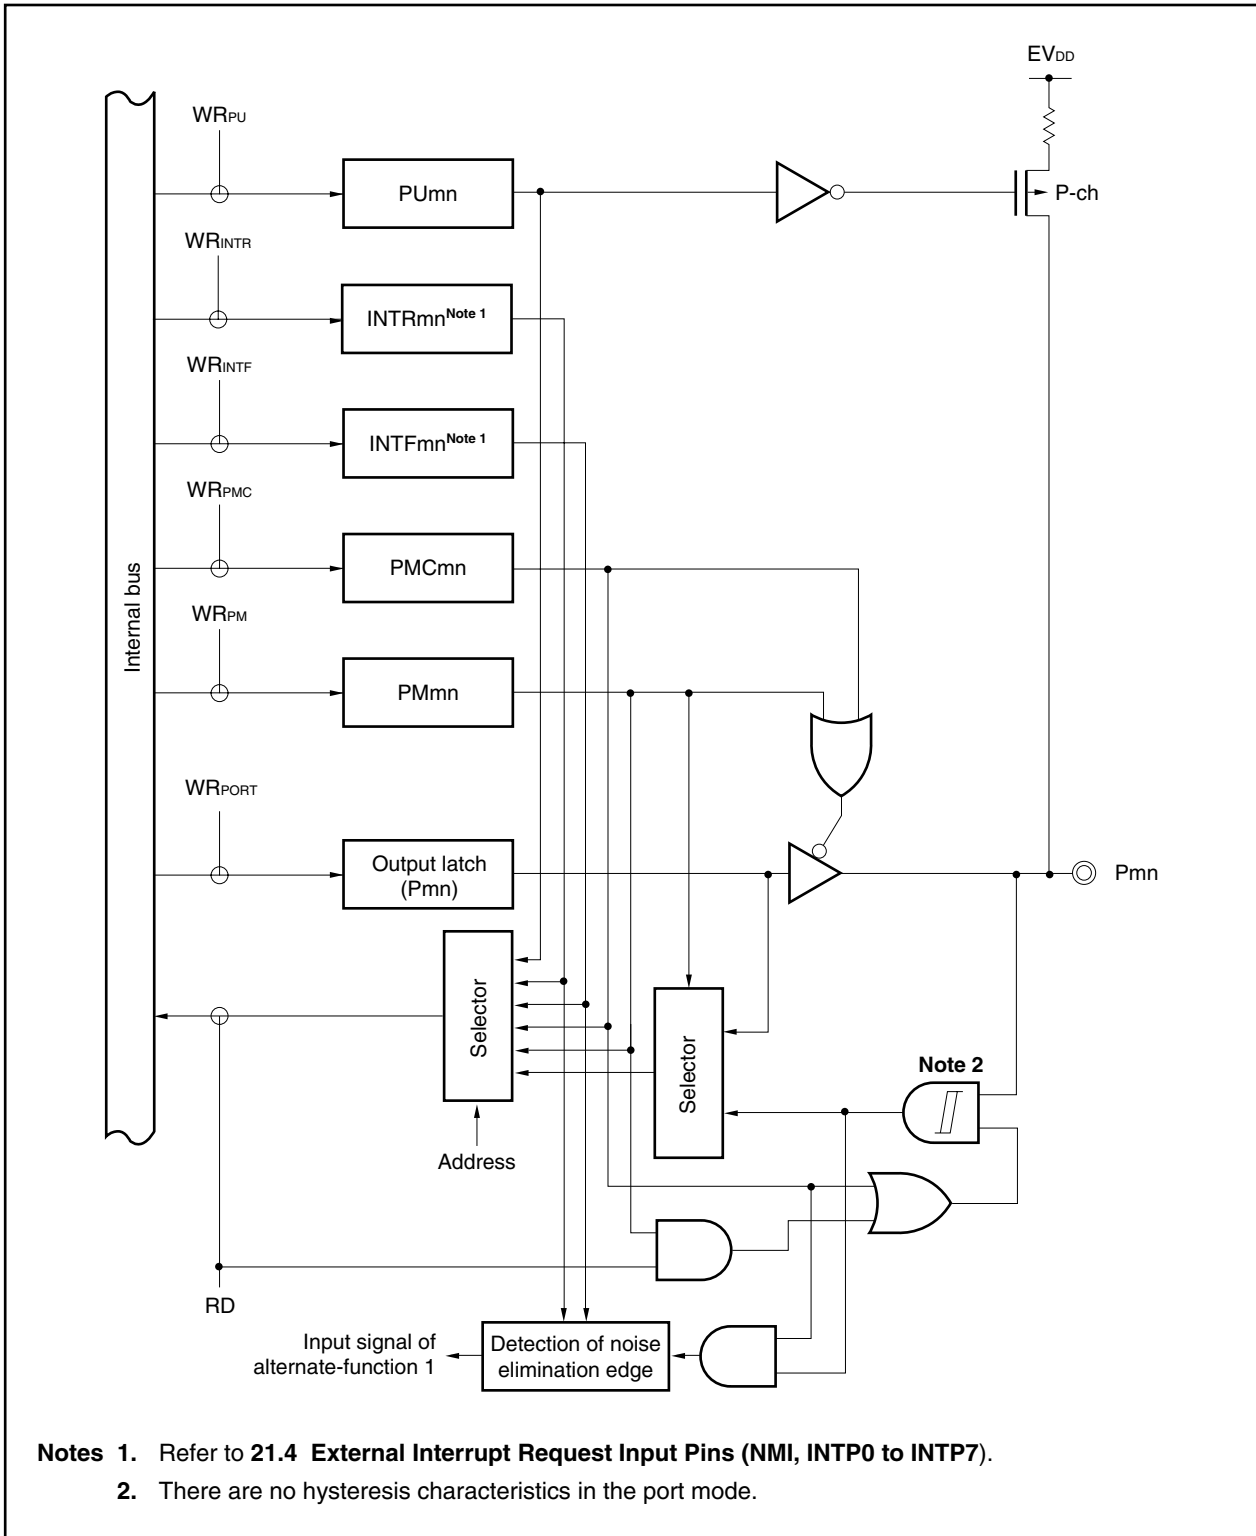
$EV_{DD}$

$WR_{PU}$

PUmn

P-ch

$WR_{INTR}$

INTRmn$^{\text{Note 1}}$

$WR_{INTF}$

INTFmn$^{\text{Note 1}}$

$WR_{PMC}$

PMCmn

Internal bus

$WR_{PM}$

PMmn

$WR_{PORT}$

Output latch (Pmn)

Pmn

Selector

Selector

Note 2

Address

RD

Input signal of alternate-function 1

Detection of noise elimination edge

Notes 1. Refer to 21.4 External Interrupt Request Input Pins (NMI, INTP0 to INTP7).

2. There are no hysteresis characteristics in the port mode.